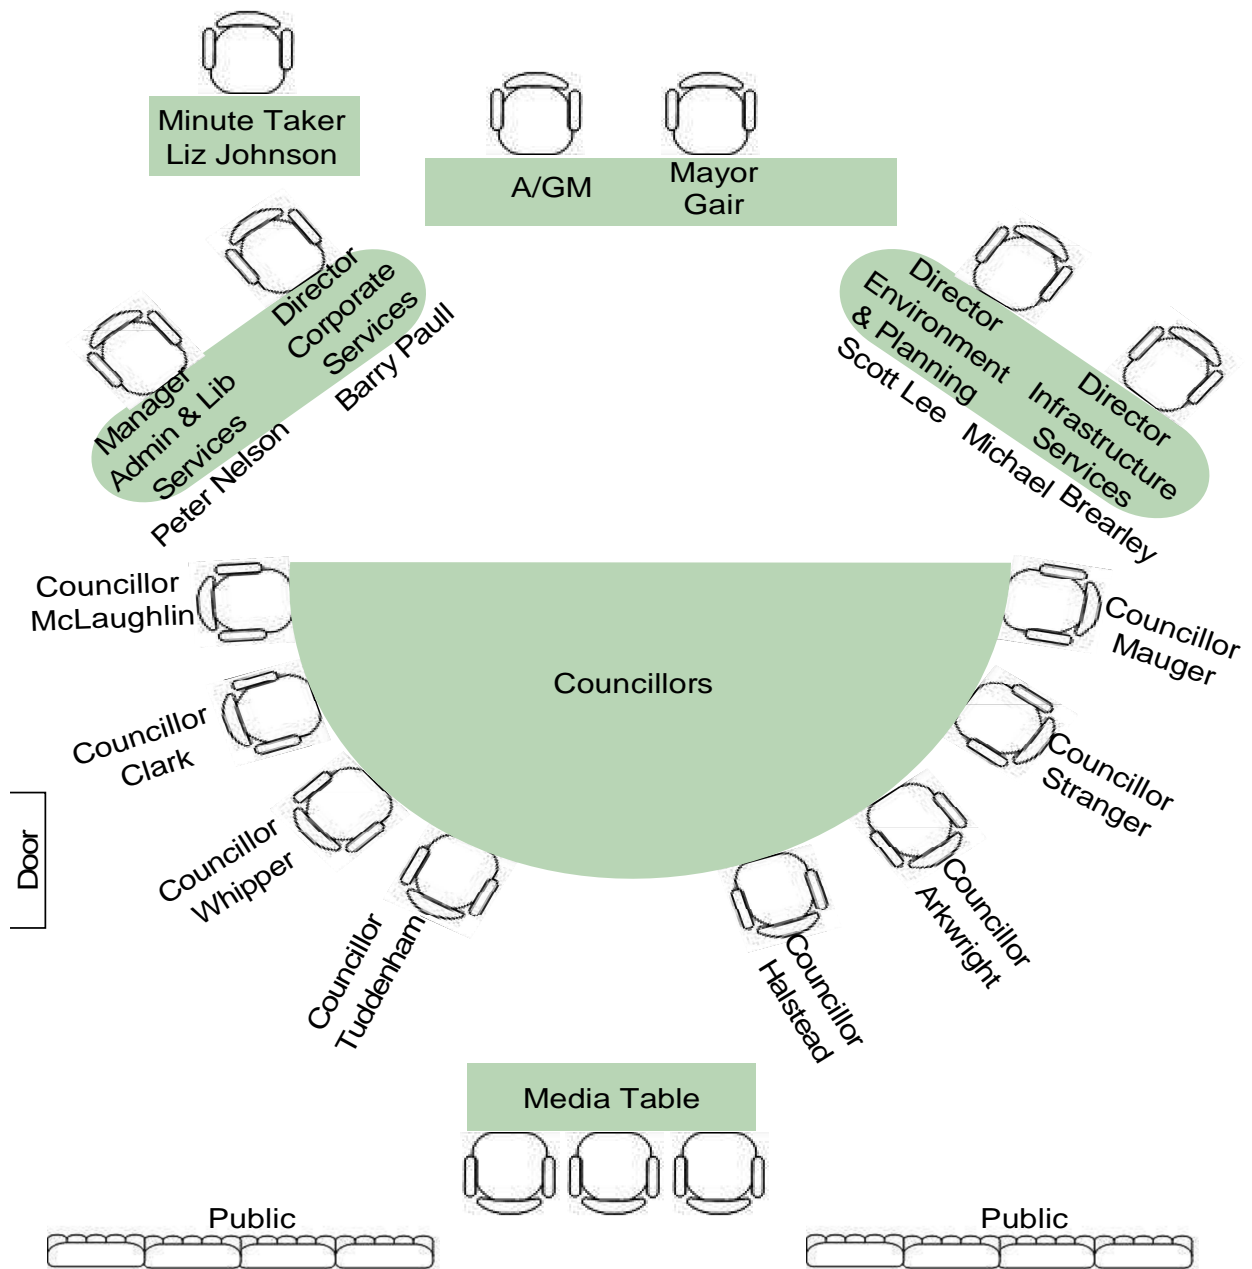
Minute Taker
Liz Johnson

A/GM

Mayor
Gair

Director
Corporate
Services
Barry Paull

Manager
Admin & Lib
Services
Peter Nelson

Director
Environment
& Planning
Scott Lee

Director
Infrastructure
Services
Michael Brearley

Councillor
McLaughlin

Councillors

Councillor
Mauger

Councillor
Clark

Councillor
Stranger

Door

Councillor
Whipper

Councillor
Tuddenham

Councillor
Halstead

Councillor
Arkwright

Media Table

Public

Public